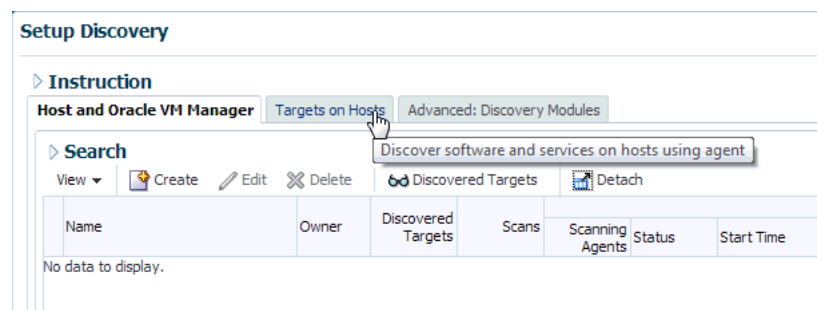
Setup Discovery

Instruction

Host and Oracle VM Manager | Targets on Hosts | Advanced: Discovery Modules

Search

Discover software and services on hosts using agent

View ▾ Create Edit Delete Discovered Targets Detach

| Name | Owner | Discovered Targets | Scans | Scanning Agents | Status | Start Time |
|---|---|---|---|---|---|---|

No data to display.